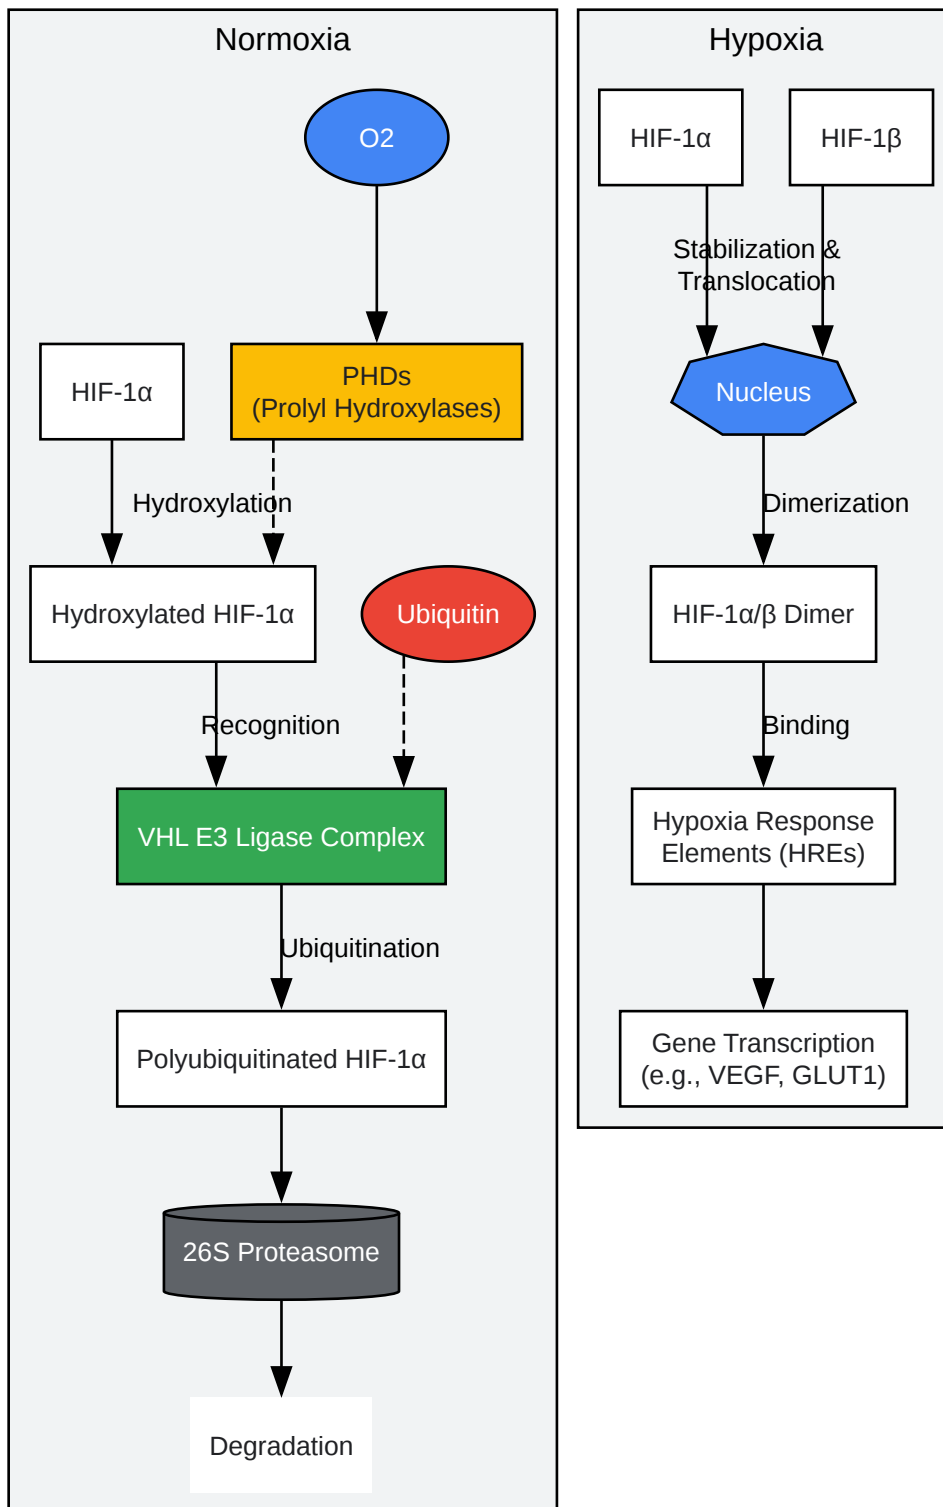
Normoxia

O2

HIF-1α

PHDs
(Prolyl Hydroxylases)

Hydroxylation

Hydroxylated HIF-1α

Ubiquitin

Recognition

VHL E3 Ligase Complex

Ubiquitination

Polyubiquitinated HIF-1α

26S Proteasome

Degradation

Hypoxia

HIF-1α

HIF-1β

Stabilization &
Translocation

Nucleus

Dimerization

HIF-1α/β Dimer

Binding

Hypoxia Response
Elements (HREs)

Gene Transcription
(e.g., VEGF, GLUT1)